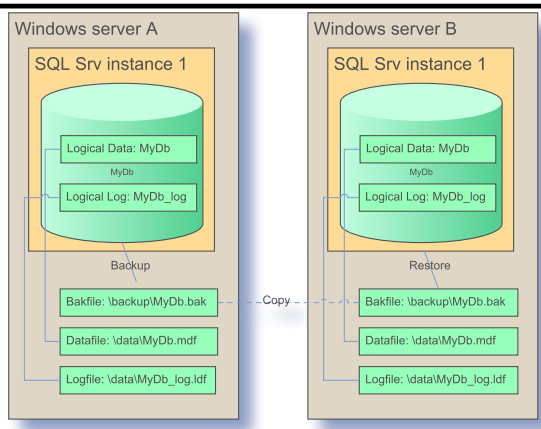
Windows server A

SQL Srv instance 1

Logical Data: MyDb

MyDb

Logical Log: MyDb_log

Backup

Bakfile: \backup\MyDb.bak

Datafile: \data\MyDb.mdf

Logfile: \data\MyDb_log.ldf

Copy

Windows server B

SQL Srv instance 1

Logical Data: MyDb

MyDb

Logical Log: MyDb_log

Restore

Bakfile: \backup\MyDb.bak

Datafile: \data\MyDb.mdf

Logfile: \data\MyDb_log.ldf